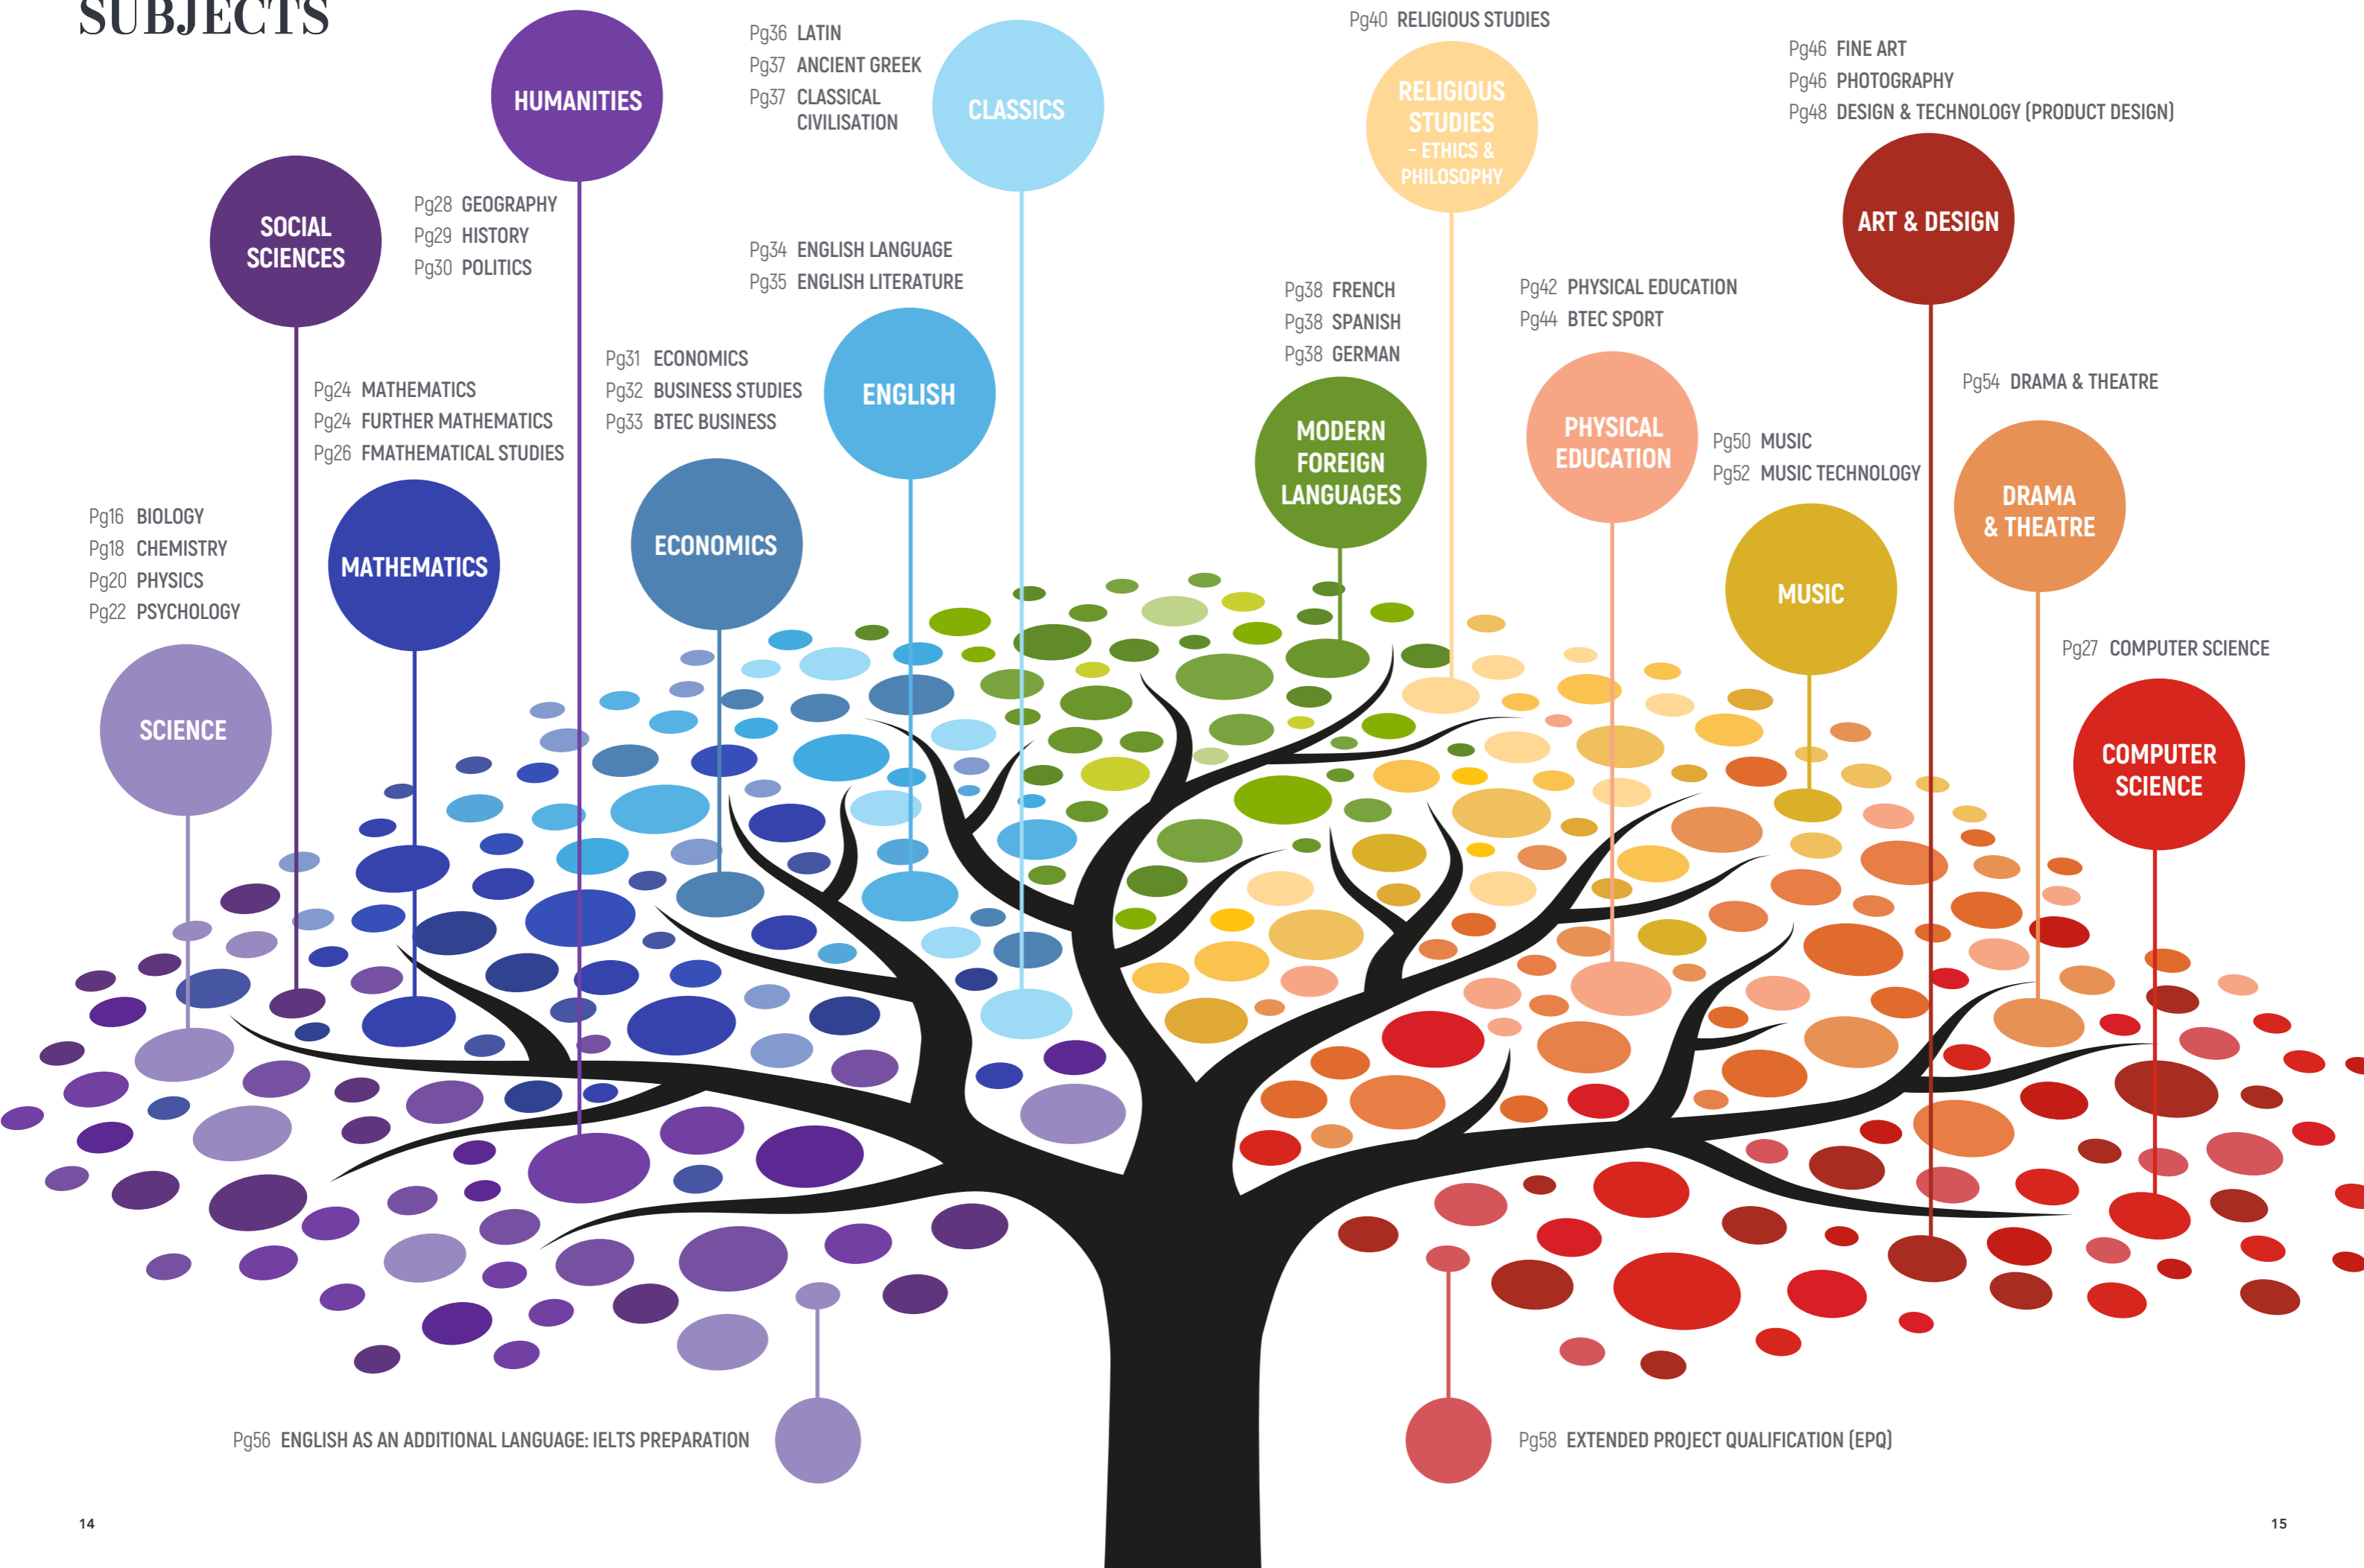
SUBJECTS

HUMANITIES

Pg36 LATIN
Pg37 ANCIENT GREEK
Pg37 CLASSICAL CIVILISATION

CLASSICS

Pg40 RELIGIOUS STUDIES

RELIGIOUS STUDIES – ETHICS & PHILOSOPHY

Pg46 FINE ART
Pg46 PHOTOGRAPHY
Pg48 DESIGN & TECHNOLOGY (PRODUCT DESIGN)

ART & DESIGN

SOCIAL SCIENCES

Pg28 GEOGRAPHY
Pg29 HISTORY
Pg30 POLITICS

Pg34 ENGLISH LANGUAGE
Pg35 ENGLISH LITERATURE

ENGLISH

Pg38 FRENCH
Pg38 SPANISH
Pg38 GERMAN

MODERN FOREIGN LANGUAGES

Pg42 PHYSICAL EDUCATION
Pg44 BTEC SPORT

PHYSICAL EDUCATION

Pg54 DRAMA & THEATRE

DRAMA & THEATRE

Pg24 MATHEMATICS
Pg24 FURTHER MATHEMATICS
Pg26 FMATHEMATICAL STUDIES

MATHEMATICS

Pg31 ECONOMICS
Pg32 BUSINESS STUDIES
Pg33 BTEC BUSINESS

ECONOMICS

Pg50 MUSIC
Pg52 MUSIC TECHNOLOGY

MUSIC

Pg16 BIOLOGY
Pg18 CHEMISTRY
Pg20 PHYSICS
Pg22 PSYCHOLOGY

SCIENCE

Pg27 COMPUTER SCIENCE

COMPUTER SCIENCE

Pg56 ENGLISH AS AN ADDITIONAL LANGUAGE: IELTS PREPARATION

Pg58 EXTENDED PROJECT QUALIFICATION (EPQ)

14

15